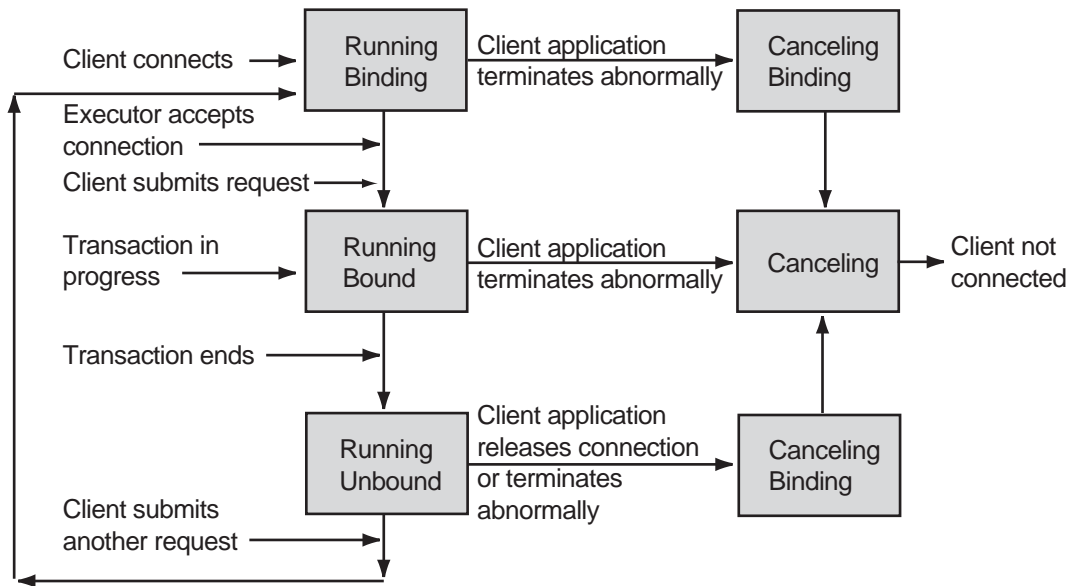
Client connects

Running Binding

Client application terminates abnormally

Canceling Binding

Executor accepts connection

Client submits request

Transaction in progress

Running Bound

Client application terminates abnormally

Canceling

Client not connected

Transaction ends

Running Unbound

Client application releases connection or terminates abnormally

Canceling Binding

Client submits another request